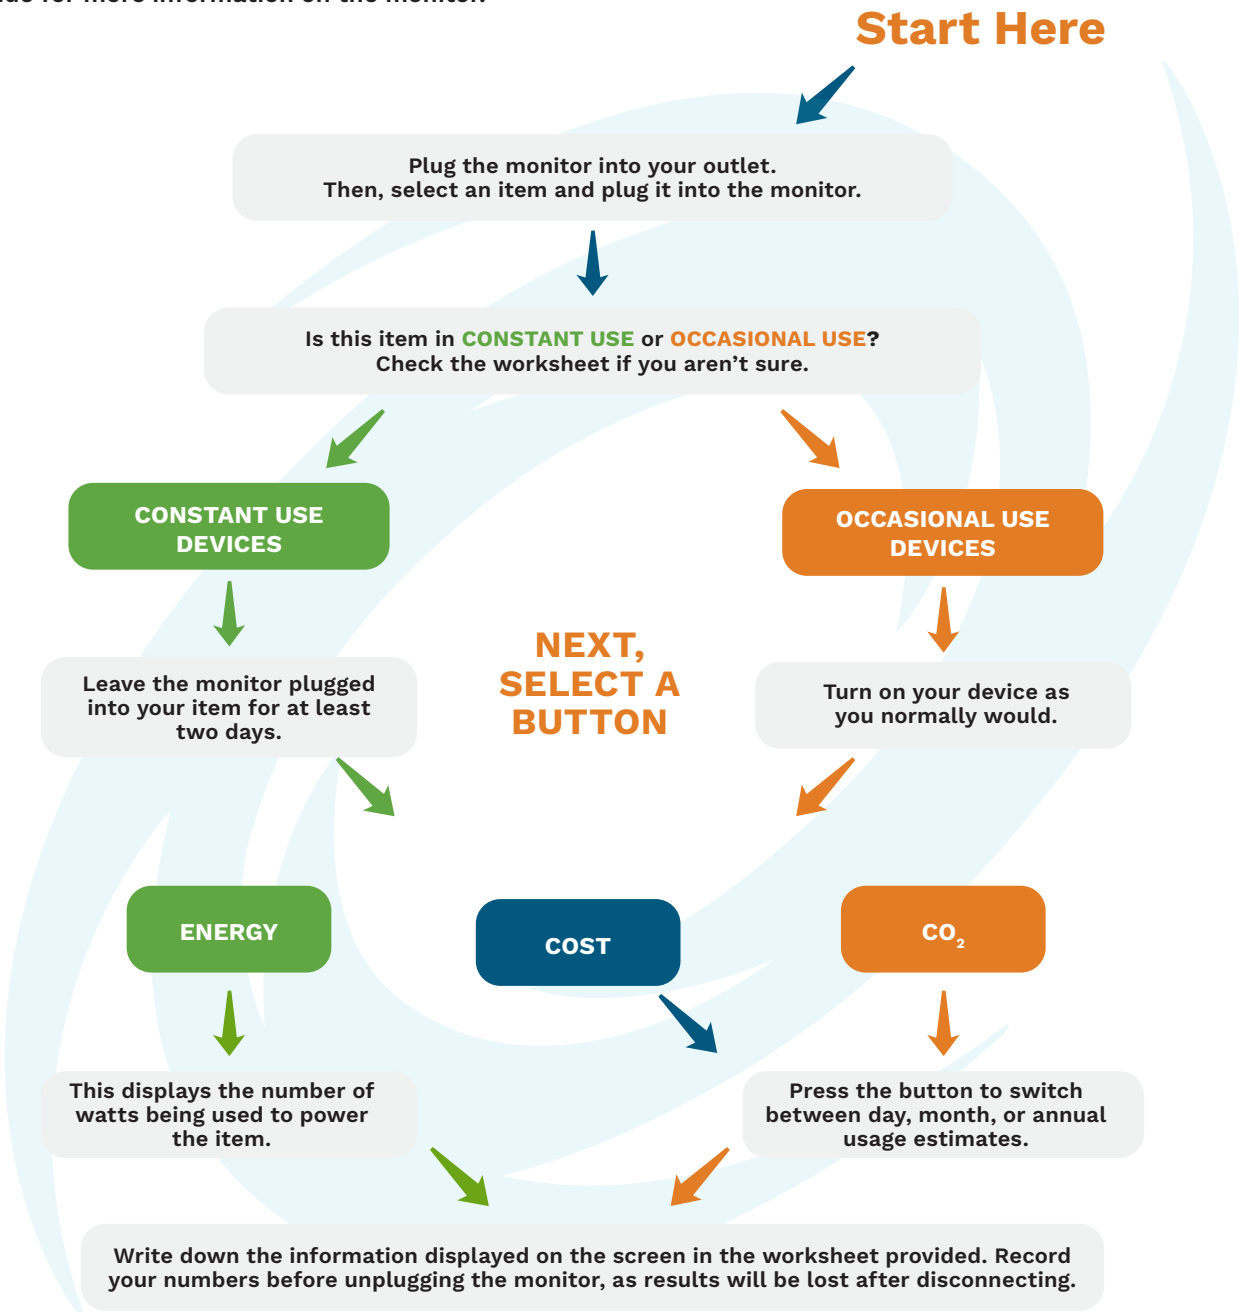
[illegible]

Start Here

Plug the monitor into your outlet. Then, select an item and plug it into the monitor.

Is this item in CONSTANT USE or OCCASIONAL USE? Check the worksheet if you aren't sure.

CONSTANT USE DEVICES

OCCASIONAL USE DEVICES

Leave the monitor plugged into your item for at least two days.

NEXT, SELECT A BUTTON

Turn on your device as you normally would.

ENERGY

COST

$CO_2$

This displays the number of watts being used to power the item.

Press the button to switch between day, month, or annual usage estimates.

Write down the information displayed on the screen in the worksheet provided. Record your numbers before unplugging the monitor, as results will be lost after disconnecting.